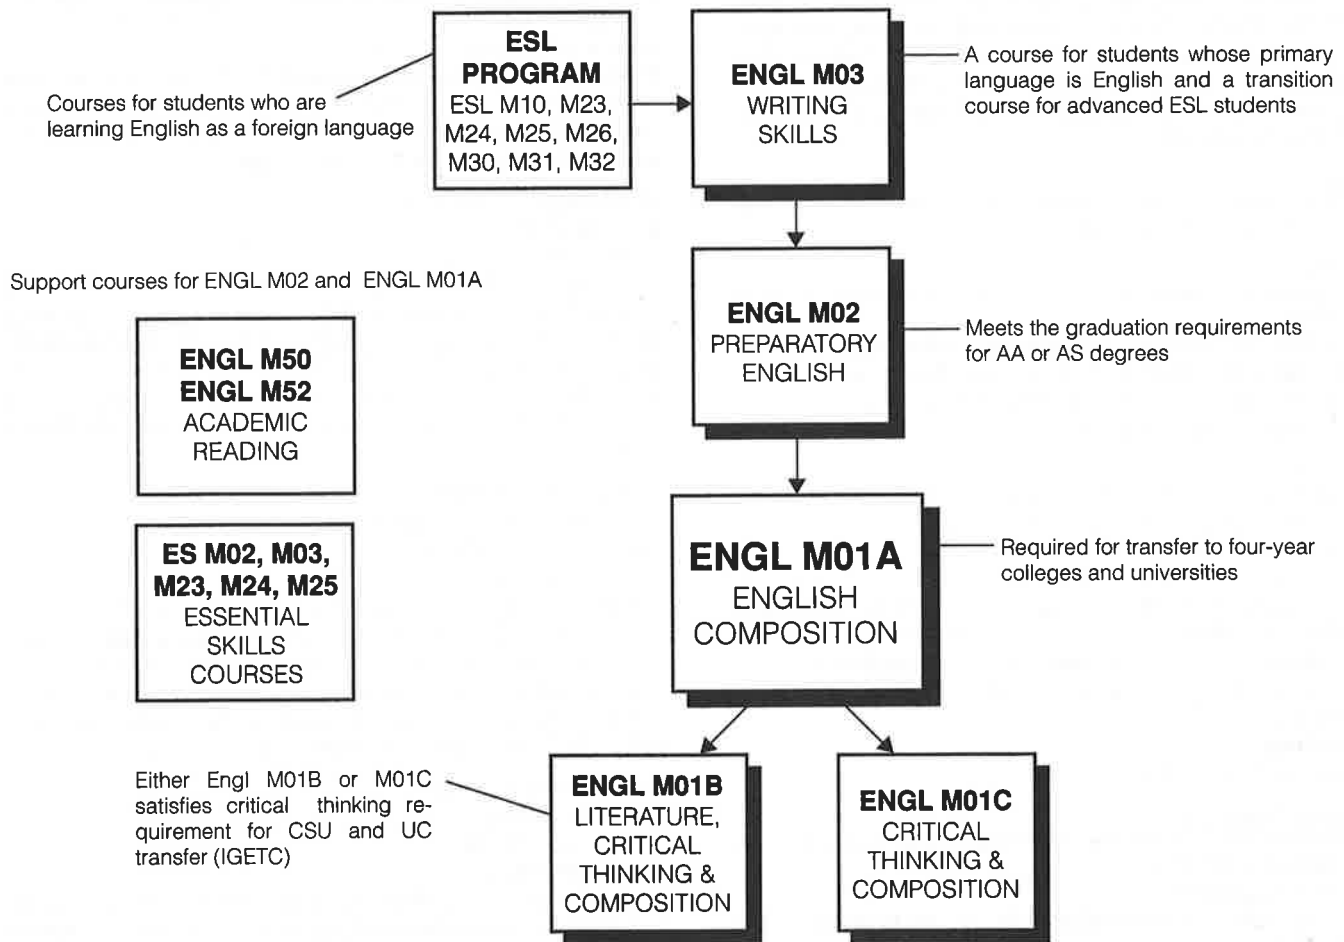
Courses for students who are learning English as a foreign language

ESL PROGRAM
ESL M10, M23, M24, M25, M26, M30, M31, M32

ENGL M03
WRITING SKILLS

A course for students whose primary language is English and a transition course for advanced ESL students

Support courses for ENGL M02 and ENGL M01A

ENGL M02
PREPARATORY ENGLISH

Meets the graduation requirements for AA or AS degrees

ENGL M50
ENGL M52
ACADEMIC READING

ES M02, M03, M23, M24, M25
ESSENTIAL SKILLS COURSES

ENGL M01A
ENGLISH COMPOSITION

Required for transfer to four-year colleges and universities

Either Engl M01B or M01C satisfies critical thinking requirement for CSU and UC transfer (IGETC)

ENGL M01B
LITERATURE, CRITICAL THINKING & COMPOSITION

ENGL M01C
CRITICAL THINKING & COMPOSITION